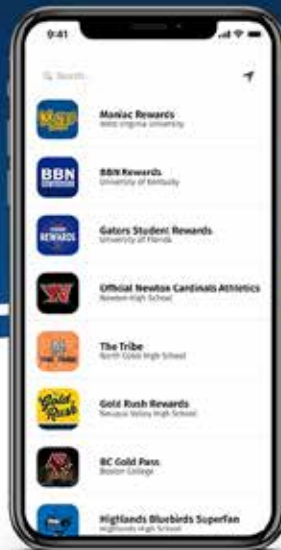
9:41

Search

Moniac Rewards
West Virginia University

BBN
BBN Rewards
University of Kentucky

REWARDS
Gators Student Rewards
University of Florida

Official Newton Cardinals Athletics
Newton High School

The Tribe
North Cobb High School

Gold Rush
Gold Rush Rewards
Nevada Valley High School

BC Gold Pass
Boston College

Highlands Bluebirds Superfan
Highlands High School